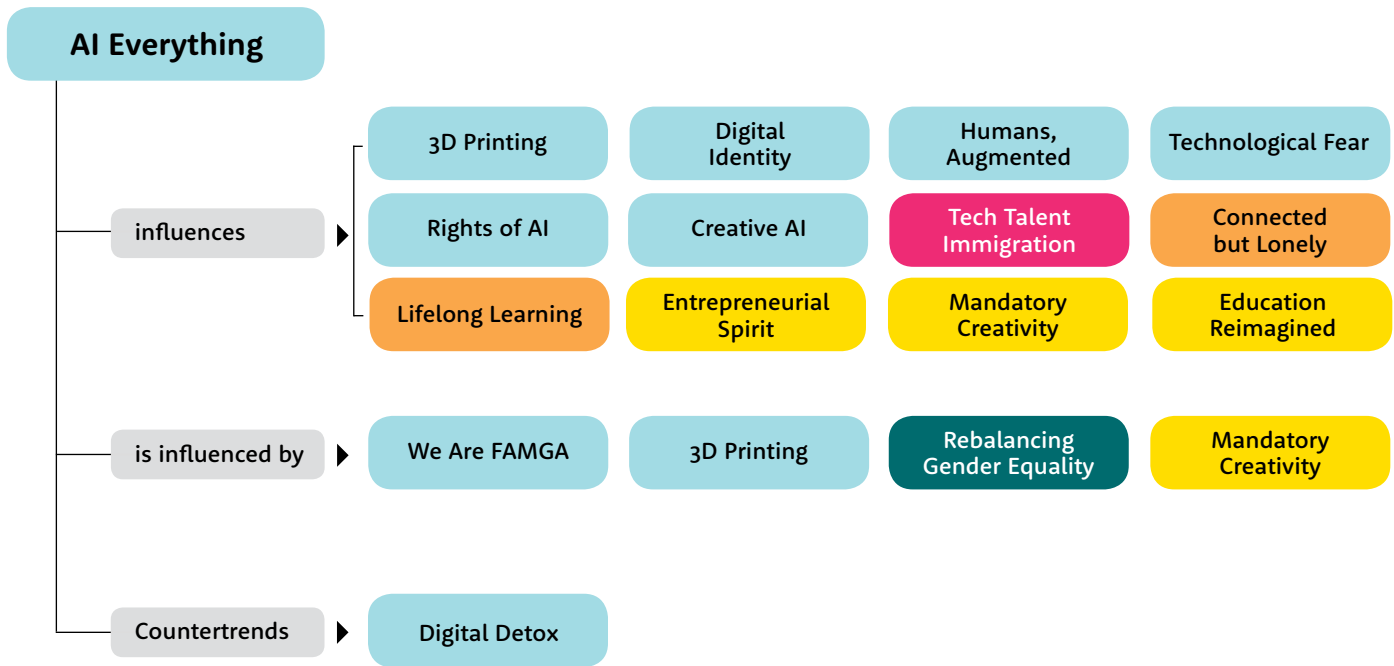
AI Everything

influences

3D Printing

Digital Identity

Humans, Augmented

Technological Fear

Rights of AI

Creative AI

Tech Talent Immigration

Connected but Lonely

Lifelong Learning

Entrepreneurial Spirit

Mandatory Creativity

Education Reimagined

is influenced by

We Are FAMGA

3D Printing

Rebalancing Gender Equality

Mandatory Creativity

Countertrends

Digital Detox